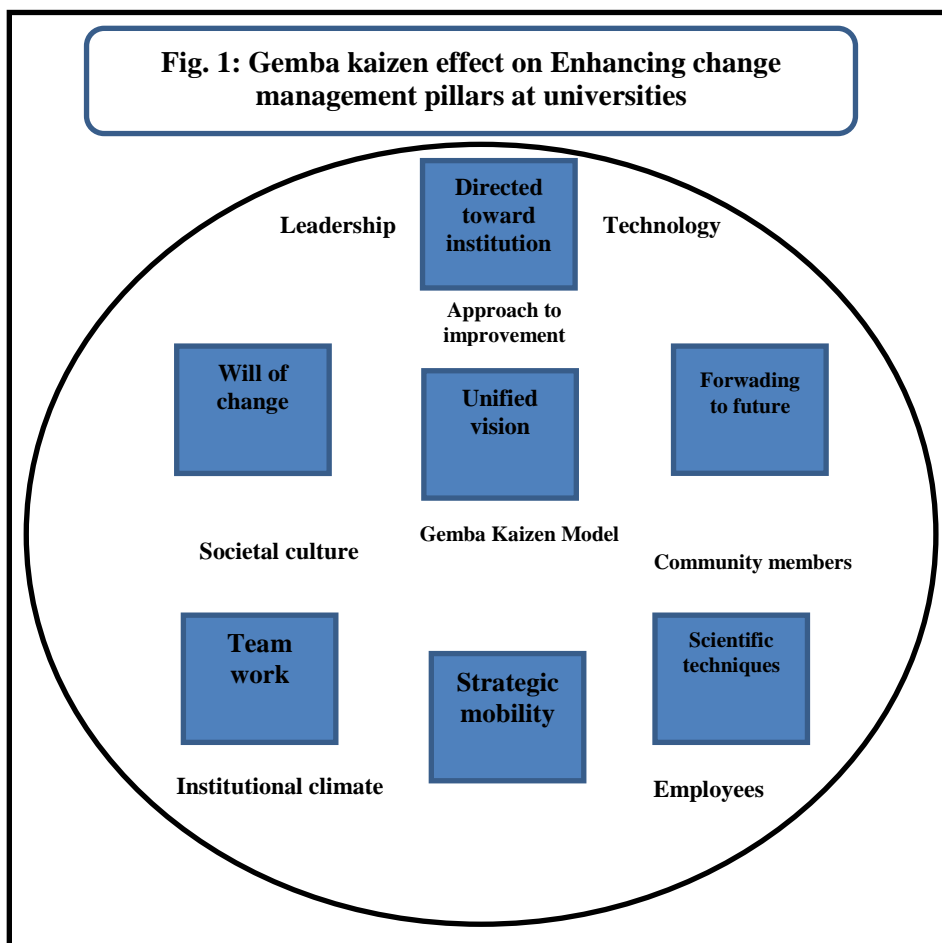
Fig. 1: Gemba kaizen effect on Enhancing change management pillars at universities

Leadership

Directed toward institution

Technology

Approach to improvement

Will of change

Unified vision

Forwading to future

Gemba Kaizen Model

Societal culture

Community members

Team work

Strategic mobility

Scientific techniques

Institutional climate

Employees